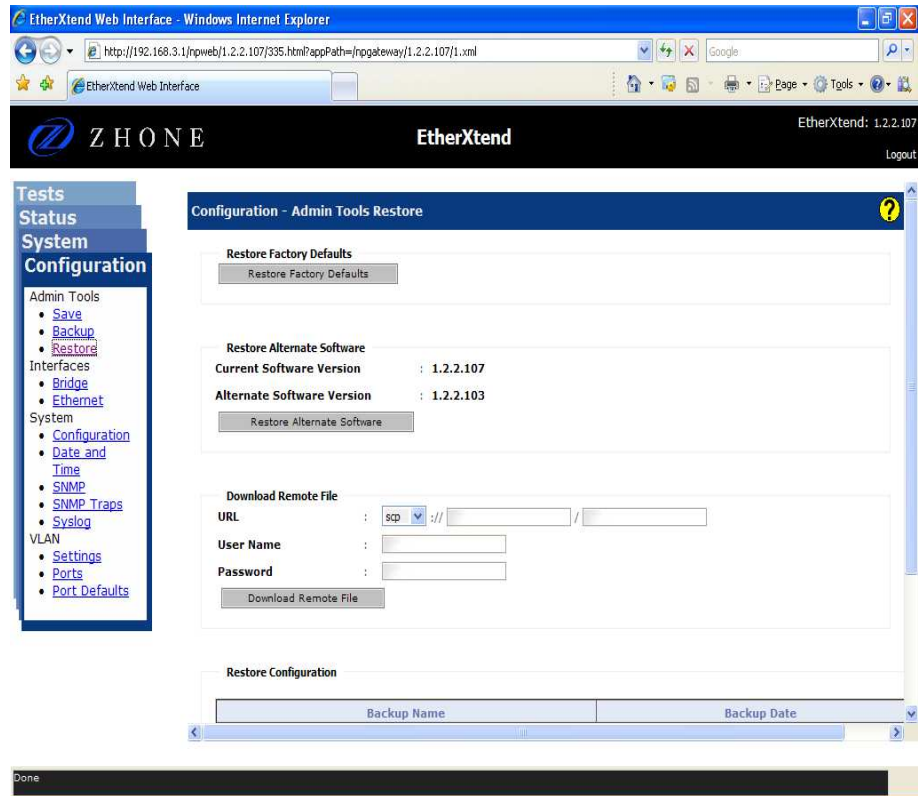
EtherXtend Web Interface - Windows Internet Explorer

http://192.168.3.1/npweb/1.2.2.107/335.html?appPath=/npgateway/1.2.2.107/1.xml

Google

EtherXtend Web Interface

Page · Tools ·

ZHONE

EtherXtend

EtherXtend: 1.2.2.107

Logout

Tests
Status
System
Configuration

Admin Tools
• Save
• Backup
• Restore
Interfaces
• Bridge
• Ethernet
System
• Configuration
• Date and Time
• SNMP
• SNMP Traps
• Syslog
VLAN
• Settings
• Ports
• Port Defaults

Configuration - Admin Tools Restore

Restore Factory Defaults
Restore Factory Defaults

Restore Alternate Software
Current Software Version : 1.2.2.107
Alternate Software Version : 1.2.2.103
Restore Alternate Software

Download Remote File
URL : scp :// /
User Name :
Password :
Download Remote File

Restore Configuration

| Backup Name | Backup Date |
|---|---|

Done